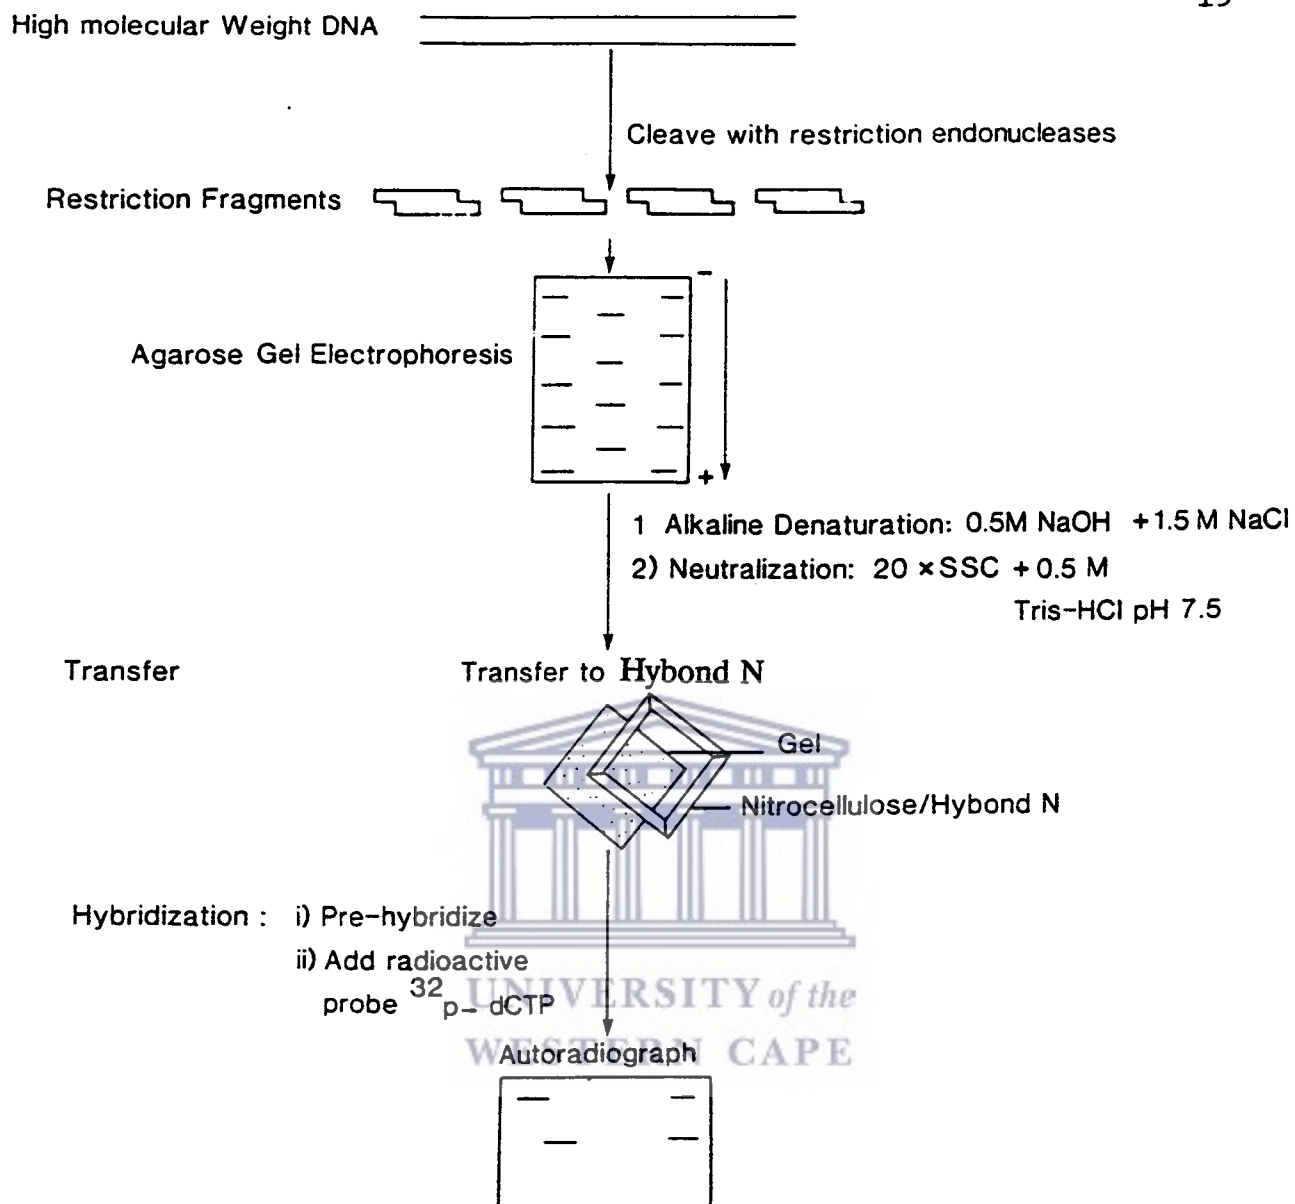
High molecular Weight DNA

Cleave with restriction endonucleases

Restriction Fragments

Agarose Gel Electrophoresis

−

+

1 Alkaline Denaturation: 0.5M NaOH +1.5 M NaCl

2) Neutralization: 20 × SSC + 0.5 M Tris-HCl pH 7.5

Transfer

Transfer to Hybond N

Gel

Nitrocellulose/Hybond N

Hybridization : i) Pre-hybridize

ii) Add radioactive probe $^{32}$p- dCTP

UNIVERSITY of the

WESTERN CAPE

Autoradiograph